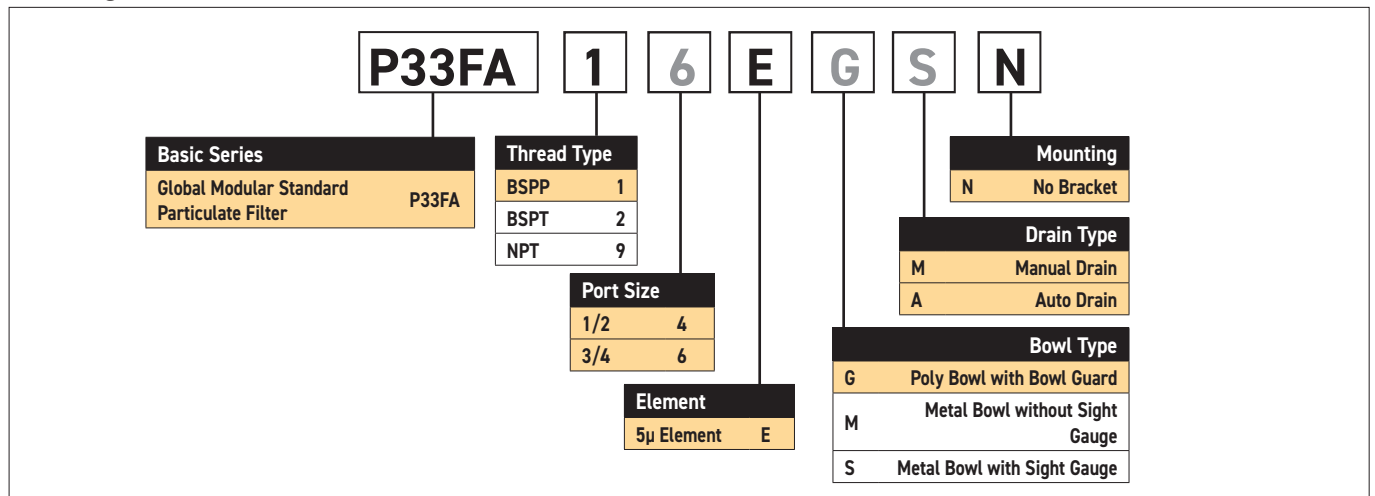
P33FA 1 6 E G S N

| Basic Series | |
|---|---|
| Global Modular Standard Particulate Filter | P33FA |

| Thread Type | |
|---|---|
| BSPP | 1 |
| BSPT | 2 |
| NPT | 9 |

| Port Size | |
|---|---|
| 1/2 | 4 |
| 3/4 | 6 |

| Element | |
|---|---|
| 5µ Element | E |

| | Mounting |
|---|---|
| N | No Bracket |

| | Drain Type |
|---|---|
| M | Manual Drain |
| A | Auto Drain |

| | Bowl Type |
|---|---|
| G | Poly Bowl with Bowl Guard |
| M | Metal Bowl without Sight Gauge |
| S | Metal Bowl with Sight Gauge |